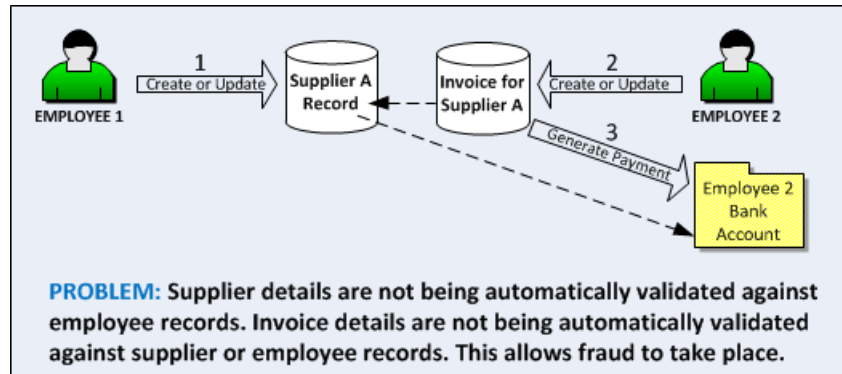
1
Create or Update
EMPLOYEE 1
Supplier A Record
Invoice for Supplier A
2
Create or Update
EMPLOYEE 2
3
Generate Payment
Employee 2 Bank Account

PROBLEM: Supplier details are not being automatically validated against employee records. Invoice details are not being automatically validated against supplier or employee records. This allows fraud to take place.